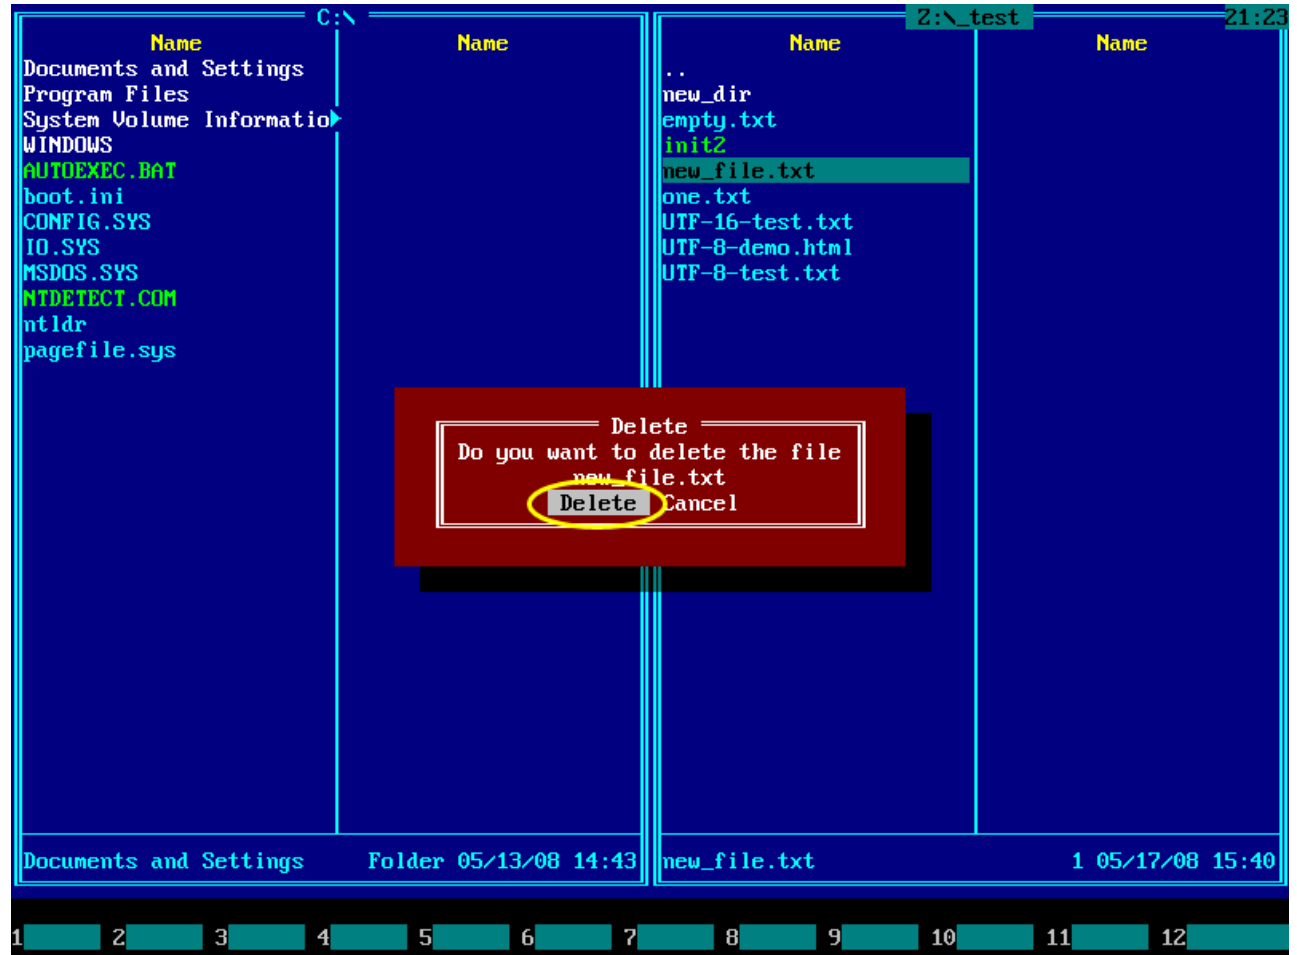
C:\

| Name | Name |
|---|---|
| Documents and Settings | |
| Program Files | |
| System Volume Informatio | |
| WINDOWS | |
| AUTOEXEC.BAT | |
| boot.ini | |
| CONFIG.SYS | |
| IO.SYS | |
| MSDOS.SYS | |
| NTDETECT.COM | |
| ntldr | |
| pagefile.sys | |

Documents and Settings Folder 05/13/08 14:43

Z:\_test 21:23

| Name | Name |
|---|---|
| .. | |
| new_dir | |
| empty.txt | |
| init2 | |
| new_file.txt | |
| one.txt | |
| UTF-16-test.txt | |
| UTF-8-demo.html | |
| UTF-8-test.txt | |

new_file.txt 1 05/17/08 15:40

Delete
Do you want to delete the file
new_file.txt
Delete Cancel

1 2 3 4 5 6 7 8 9 10 11 12